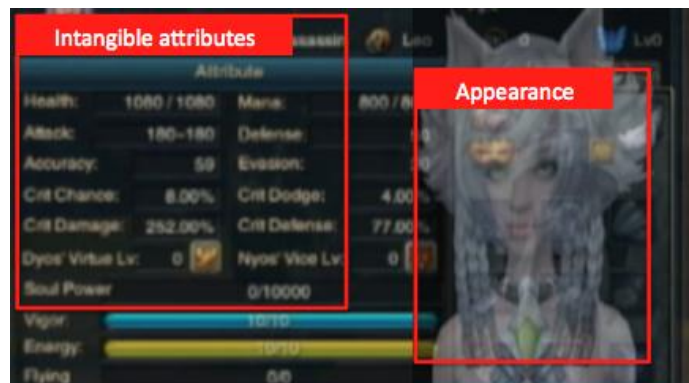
Intangible attributes
Assassin
Leo
0
Lv0
Attribute
Appearance
Health: 1080 / 1080
Mana: 800 / 8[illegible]
Attack: 180~180
Defense: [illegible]
Accuracy: 59
Evasion: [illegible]
Crit Chance: 8.00%
Crit Dodge: 4.00%
Crit Damage: 252.00%
Crit Defense: 77.00%
Dyos' Virtue Lv: 0
Nyos' Vice Lv: 0
Soul Power 0/10000
Vigor 10/10
Energy 10/10
Flying 0/0